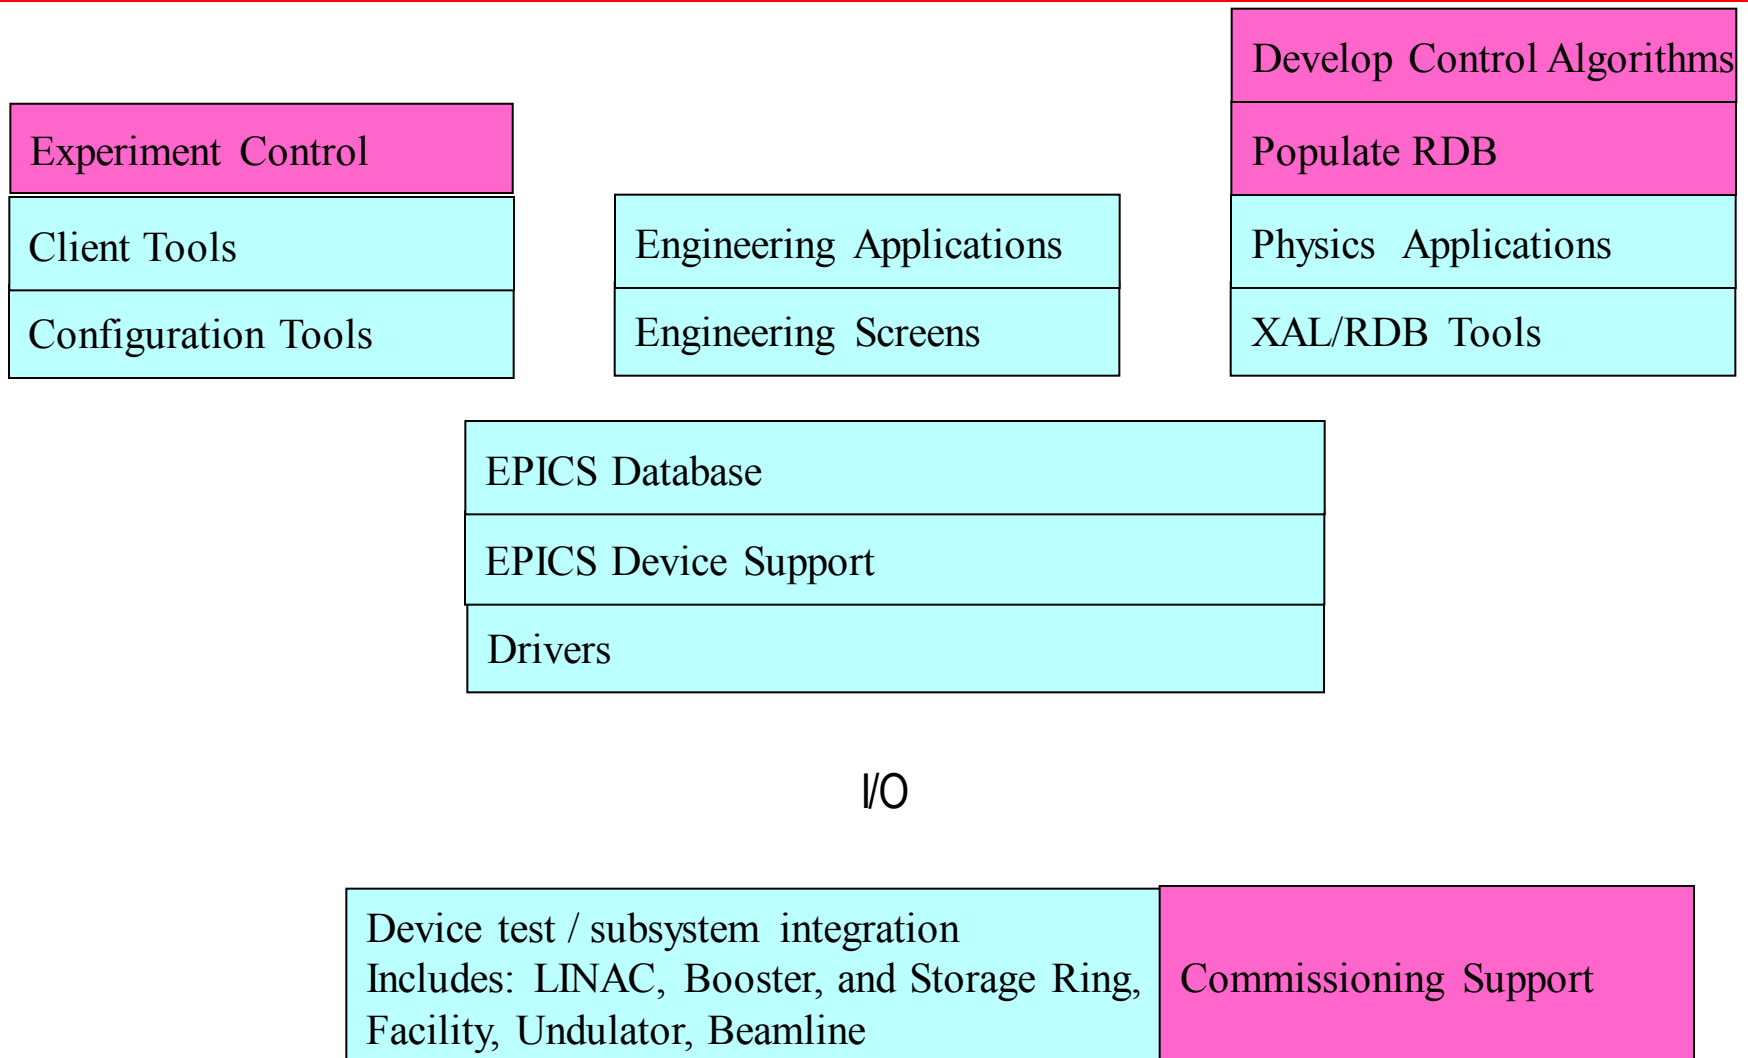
Experiment Control

Client Tools

Configuration Tools

Engineering Applications

Engineering Screens

Develop Control Algorithms

Populate RDB

Physics Applications

XAL/RDB Tools

EPICS Database

EPICS Device Support

Drivers

I/O

Device test / subsystem integration
Includes: LINAC, Booster, and Storage Ring, Facility, Undulator, Beamline

Commissioning Support